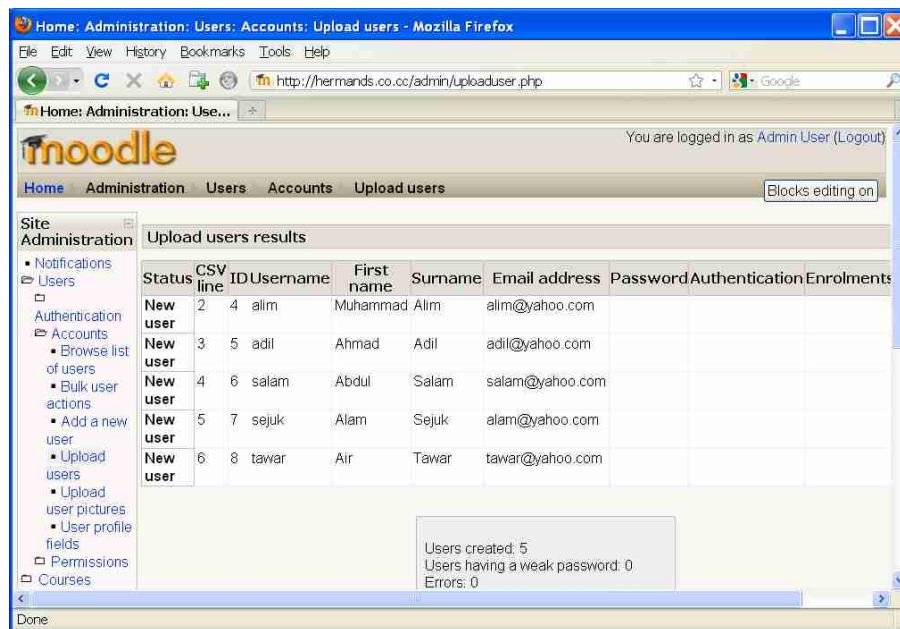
Home: Administration: Users: Accounts: Upload users - Mozilla Firefox

File Edit View History Bookmarks Tools Help

http://hermands.co.cc/admin/uploaduser.php

Google

Home: Administration: Use...

moodle

You are logged in as Admin User (Logout)

Home Administration Users Accounts Upload users

Blocks editing on

Site Administration

- Notifications
Users
Authentication
Accounts
- Browse list of users
- Bulk user actions
- Add a new user
- Upload users
- Upload user pictures
- User profile fields
Permissions
Courses

Upload users results

| Status | CSV line | ID | Username | First name | Surname | Email address | Password | Authentication | Enrolments |
|---|---|---|---|---|---|---|---|---|---|
| New user | 2 | 4 | alim | Muhammad | Alim | alim@yahoo.com | | | |
| New user | 3 | 5 | adil | Ahmad | Adil | adil@yahoo.com | | | |
| New user | 4 | 6 | salam | Abdul | Salam | salam@yahoo.com | | | |
| New user | 5 | 7 | sejuk | Alam | Sejuk | alam@yahoo.com | | | |
| New user | 6 | 8 | tawar | Air | Tawar | tawar@yahoo.com | | | |

Users created: 5
Users having a weak password: 0
Errors: 0

Done